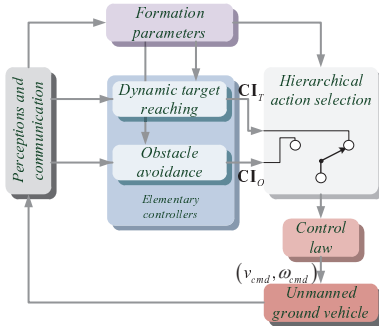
Formation parameters

Perceptions and communication

Dynamic target reaching

$\mathbf{CI}_T$

Hierarchical action selection

Obstacle avoidance

$\mathbf{CI}_O$

Elementary controllers

Control law

$(v_{cmd}, \omega_{cmd})$

Unmanned ground vehicle